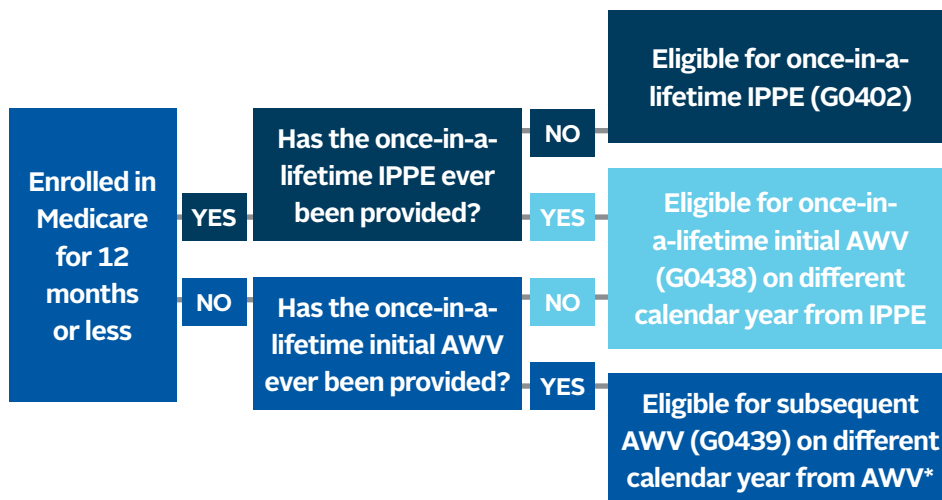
Enrolled in Medicare for 12 months or less

YES

Has the once-in-a-lifetime IPPE ever been provided?

NO

Eligible for once-in-a-lifetime IPPE (G0402)

YES

Eligible for once-in-a-lifetime initial AWV (G0438) on different calendar year from IPPE

NO

Has the once-in-a-lifetime initial AWV ever been provided?

NO

YES

Eligible for subsequent AWV (G0439) on different calendar year from AWV*